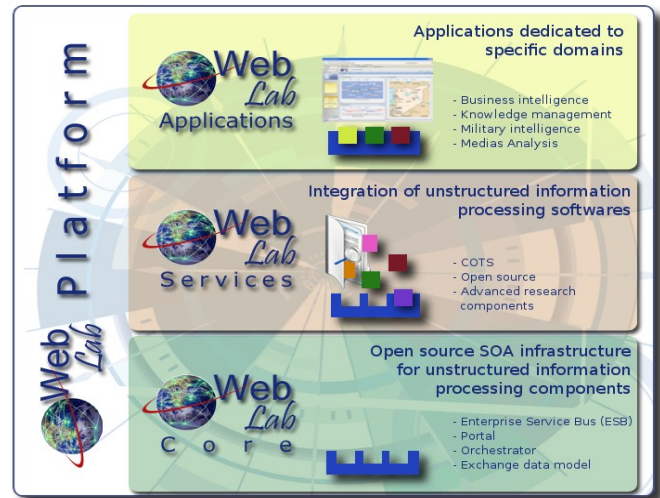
Platform

Web Lab

Applications dedicated to specific domains

Web Lab Applications

- Business intelligence
- Knowledge management
- Military intelligence
- Medias Analysis

Integration of unstructured information processing softwares

Web Lab Services

- COTS
- Open source
- Advanced research components

Open source SOA infrastructure for unstructured information processing components

Web Lab Core

- Enterprise Service Bus (ESB)
- Portal
- Orchestrator
- Exchange data model